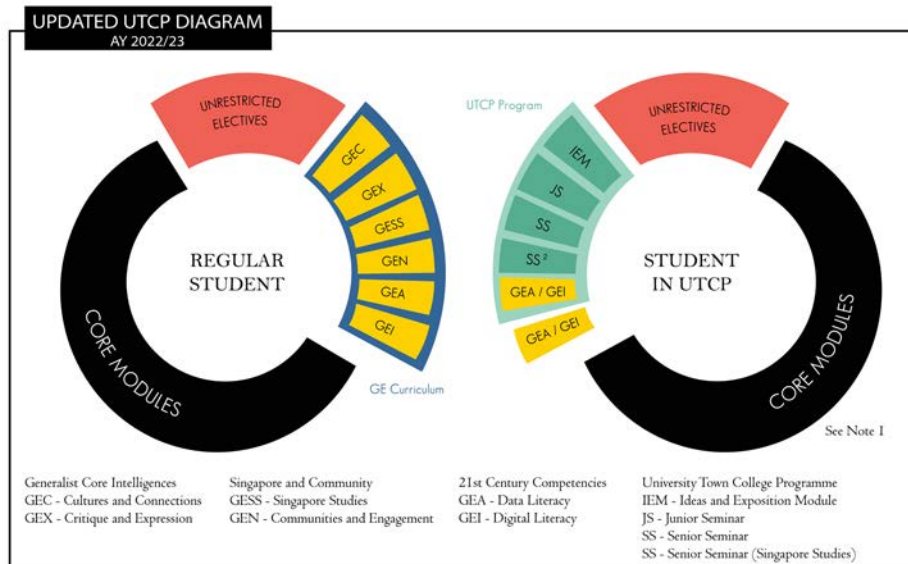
UPDATED UTCP DIAGRAM
AY 2022/23

UNRESTRICTED ELECTIVES

GEC
GEX
GESS
GEN
GEA
GEI

REGULAR STUDENT

CORE MODULES

GE Curriculum

UTCP Program

UNRESTRICTED ELECTIVES

IEM
JS
SS
SS²
GEA / GEI
GEA / GEI

STUDENT IN UTCP

CORE MODULES

See Note 1

Generalist Core Intelligences
GEC - Cultures and Connections
GEX - Critique and Expression

Singapore and Community
GESS - Singapore Studies
GEN - Communities and Engagement

21st Century Competencies
GEA - Data Literacy
GEI - Digital Literacy

University Town College Programme
IEM - Ideas and Exposition Module
JS - Junior Seminar
SS - Senior Seminar
SS - Senior Seminar (Singapore Studies)